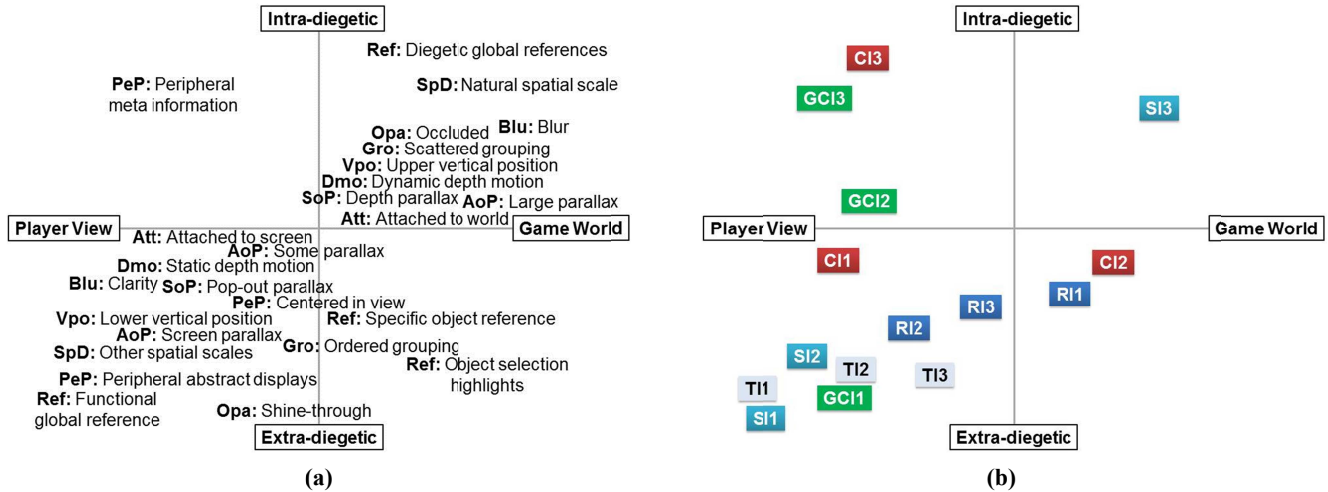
Intra-diegetic

Ref: Diegetc global references

PeP: Peripheral meta information

SpD: Natural spatial scale

Opa: Occluded

Blu: Blur

Gro: Scattered grouping

Vpo: Upper vertical position

Dmo: Dynamic depth motion

SoP: Depth parallax

AoP: Large parallax

Att: Attached to world

Player View

Game World

Att: Attached to screen

AoP: Some parallax

Dmo: Static depth motion

Blu: Clarity

SoP: Pop-out parallax

PeP: Centered in view

Vpo: Lower vertical position

Ref: Specific object reference

AoP: Screen parallax

SpD: Other spatial scales

Gro: Ordered grouping

Ref: Object selection highlights

PeP: Peripheral abstract displays

Ref: Functional global reference

Opa: Shine-through

Extra-diegetic

(a)

Intra-diegetic

CI3

GCI3

SI3

GCI2

Player View

Game World

CI1

CI2

RI1

RI3

RI2

SI2

TI2

TI3

TI1

GCI1

SI1

Extra-diegetic

(b)